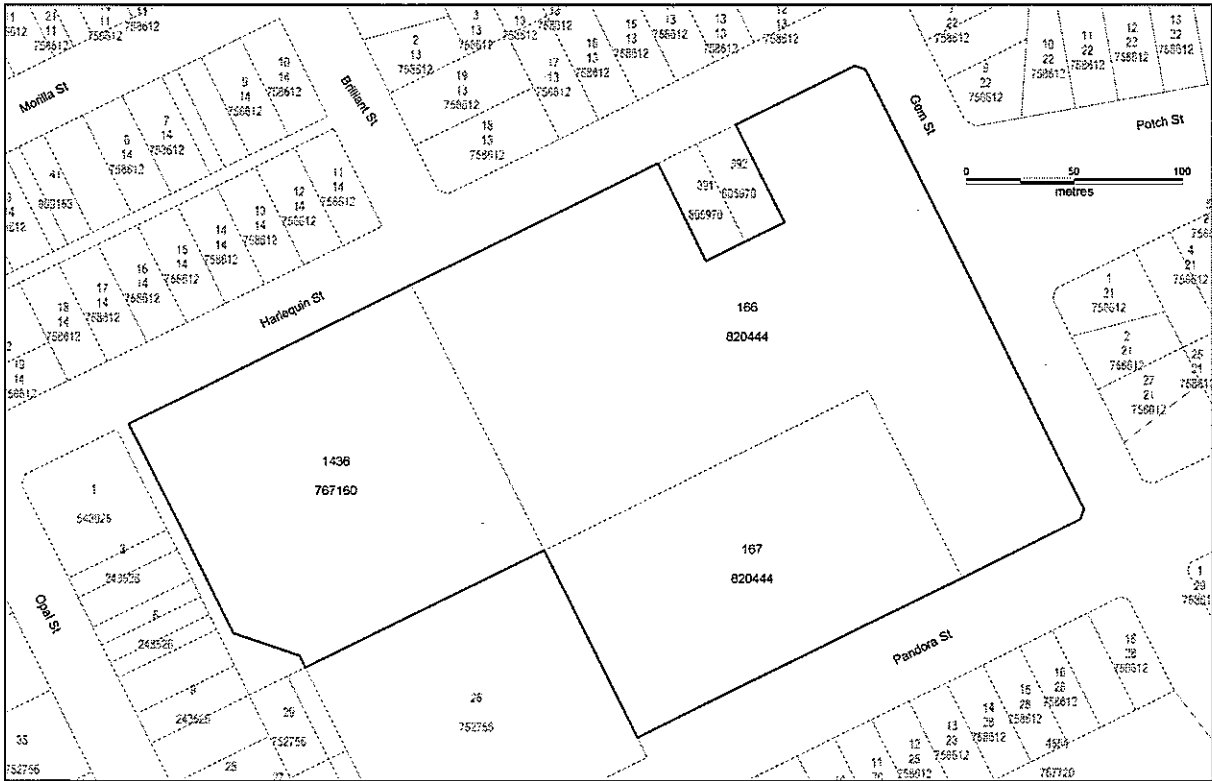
Morilla St
Brilliant St
Gem St
Potch St
Harlequin St
Opal St
Pandora St
0 50 100
metres

166
820444

167
820444

1436
767160

26
752756

391
605970

392
605970

2
13
758612

19
13
758612

18
13
758612

17
13
758612

16
13
758612

15
13
758612

13
13
758612

12
13
758612

3
13
758612

7
14
758612

8
14
758612

9
14
758612

10
14
758612

11
14
758612

12
14
758612

13
14
758612

14
14
758612

15
14
758612

16
14
758612

17
14
758612

18
14
758612

19
14
758612

1
21
758612

2
21
758612

27
21
758612

25
21
758612

4
21
758612

10
22
758612

11
22
758612

12
22
758612

13
22
758612

9
22
758612

1
543925

2
243525

5
243526

8
243525

29
752756

25

35
752756

1
29
758612

18
28
758612

16
28
758612

15
28
758612

14
28
758612

13
28
758612

12
28
758612

11
28
758612

4504
767720

11
11
758612

21
11
758612